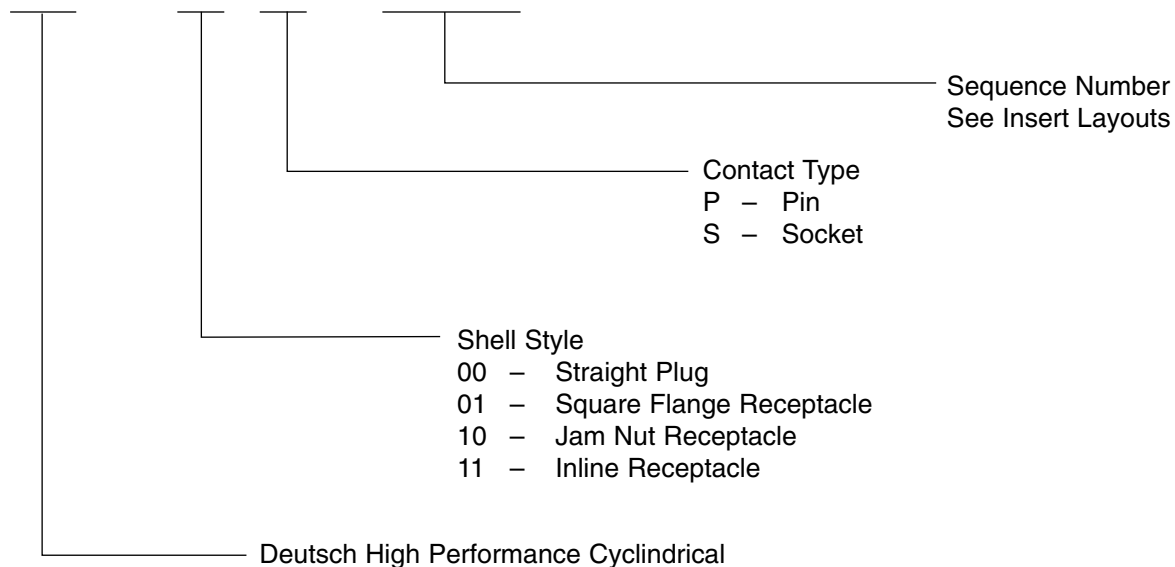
Sequence Number
See Insert Layouts

Contact Type
P – Pin
S – Socket

Shell Style
00 – Straight Plug
01 – Square Flange Receptacle
10 – Jam Nut Receptacle
11 – Inline Receptacle

Deutsch High Performance Cyclindrical